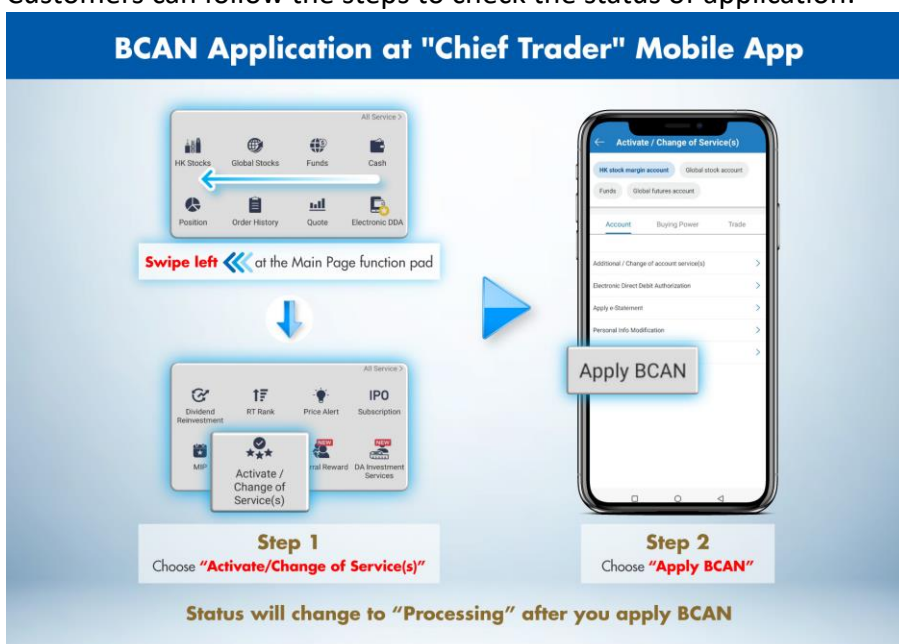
Customers can follow the steps to check the status of application.

BCAN Application at "Chief Trader" Mobile App

All Service >

HK Stocks Global Stocks Funds Cash

Position Order History Quote Electronic DDA

Swipe left at the Main Page function pad

All Service >

Dividend Reinvestment RT Rank Price Alert IPO Subscription

MIP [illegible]rral Reward DA Investment Services

NEW NEW

Activate / Change of Service(s)

Step 1
Choose "Activate/Change of Service(s)"

Activate / Change of Service(s)

HK stock margin account Global stock account Funds Global futures account

Account Buying Power Trade

Additional / Change of account service(s)

Electronic Direct Debit Authorization

Apply e-Statement

Personal Info Modification

Apply BCAN

Step 2
Choose "Apply BCAN"

Status will change to "Processing" after you apply BCAN